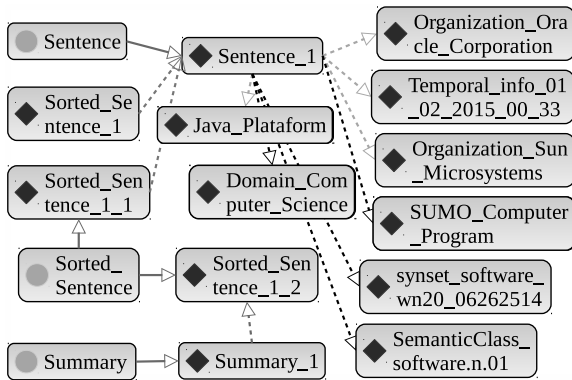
Sentence

Sentence_1

Organization_Oracle_Corporation

Sorted_Sentence_1

Java_Plataform

Temporal_info_01_02_2015_00_33

Organization_Sun_Microsystems

Sorted_Sentence_1_1

Domain_Computer_Science

SUMO_Computer_Program

Sorted_Sentence

Sorted_Sentence_1_2

synset_software_wn20_06262514

Summary

Summary_1

SemanticClass_software.n.01